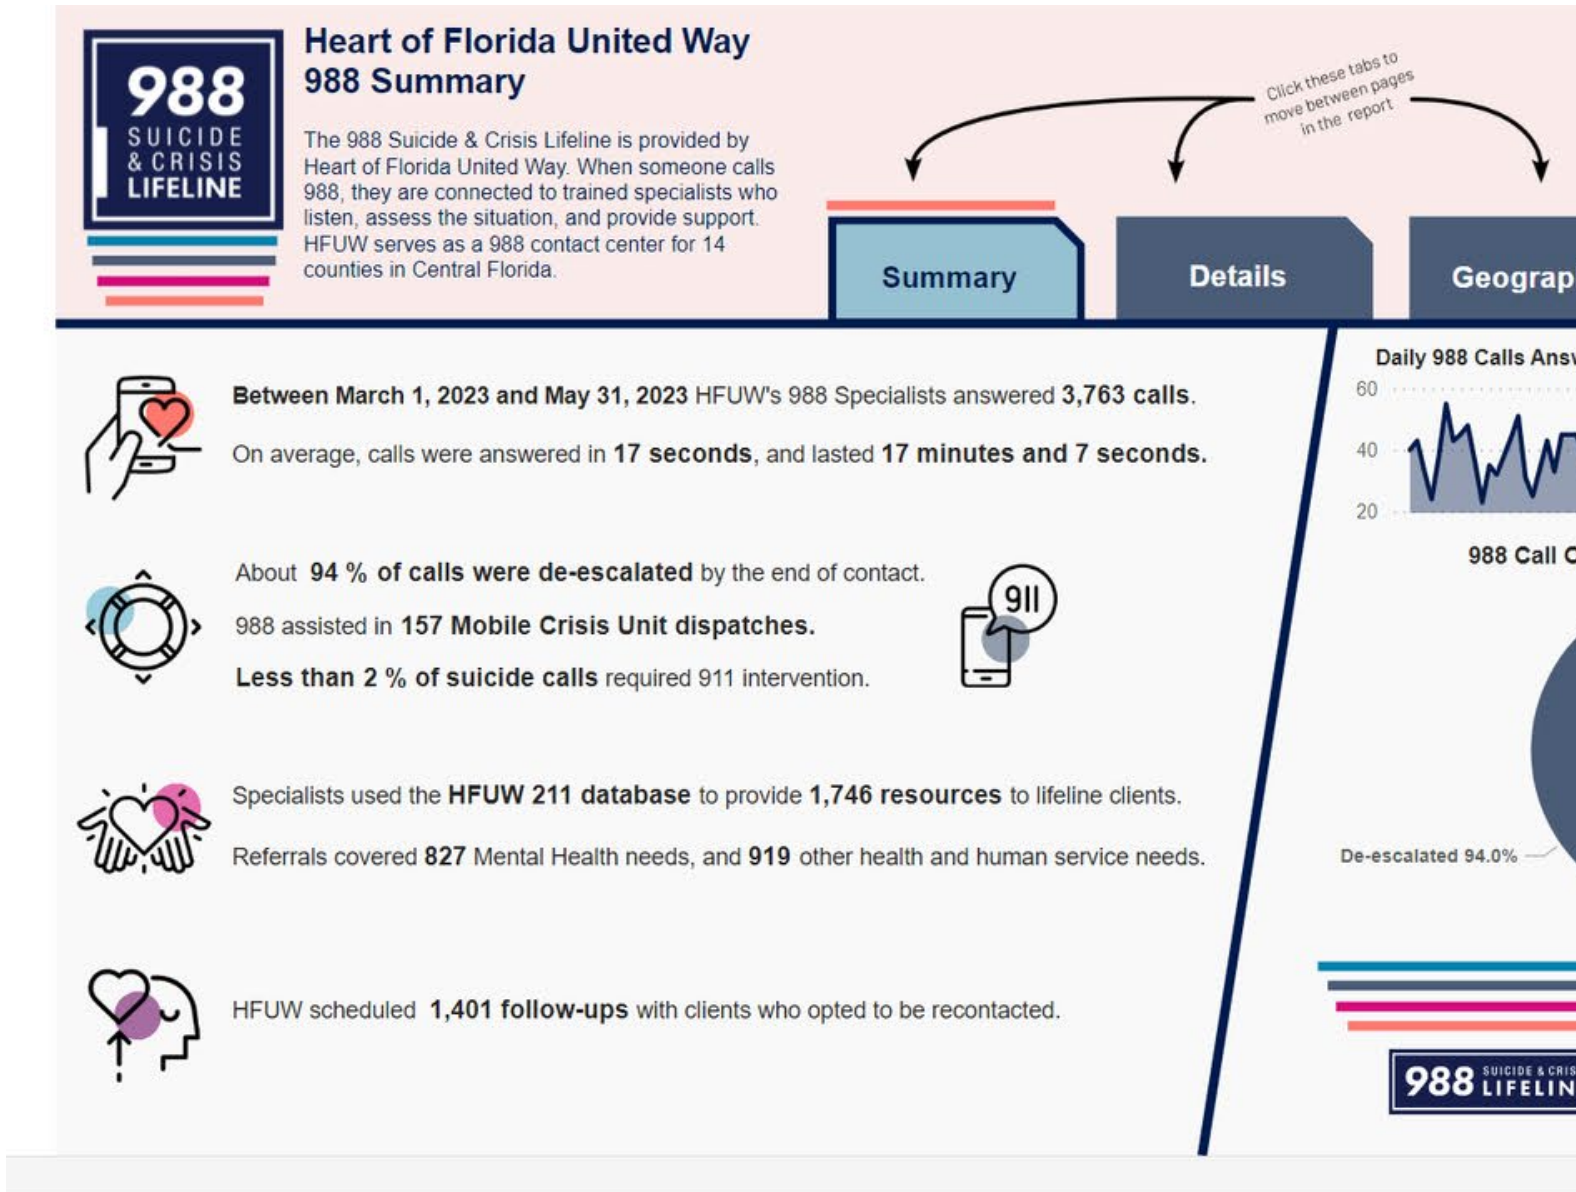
988
SUICIDE
& CRISIS
LIFELINE

Heart of Florida United Way
988 Summary

The 988 Suicide & Crisis Lifeline is provided by Heart of Florida United Way. When someone calls 988, they are connected to trained specialists who listen, assess the situation, and provide support. HFUW serves as a 988 contact center for 14 counties in Central Florida.

Click these tabs to move between pages in the report

Summary

Details

Geograp

Between March 1, 2023 and May 31, 2023 HFUW's 988 Specialists answered 3,763 calls.

On average, calls were answered in 17 seconds, and lasted 17 minutes and 7 seconds.

About 94 % of calls were de-escalated by the end of contact.

988 assisted in 157 Mobile Crisis Unit dispatches.

Less than 2 % of suicide calls required 911 intervention.

911

Specialists used the HFUW 211 database to provide 1,746 resources to lifeline clients.

Referrals covered 827 Mental Health needs, and 919 other health and human service needs.

HFUW scheduled 1,401 follow-ups with clients who opted to be recontacted.

Daily 988 Calls Ansv

60

40

20

988 Call C

De-escalated 94.0%

988 SUICIDE & CRIS LIFELIN